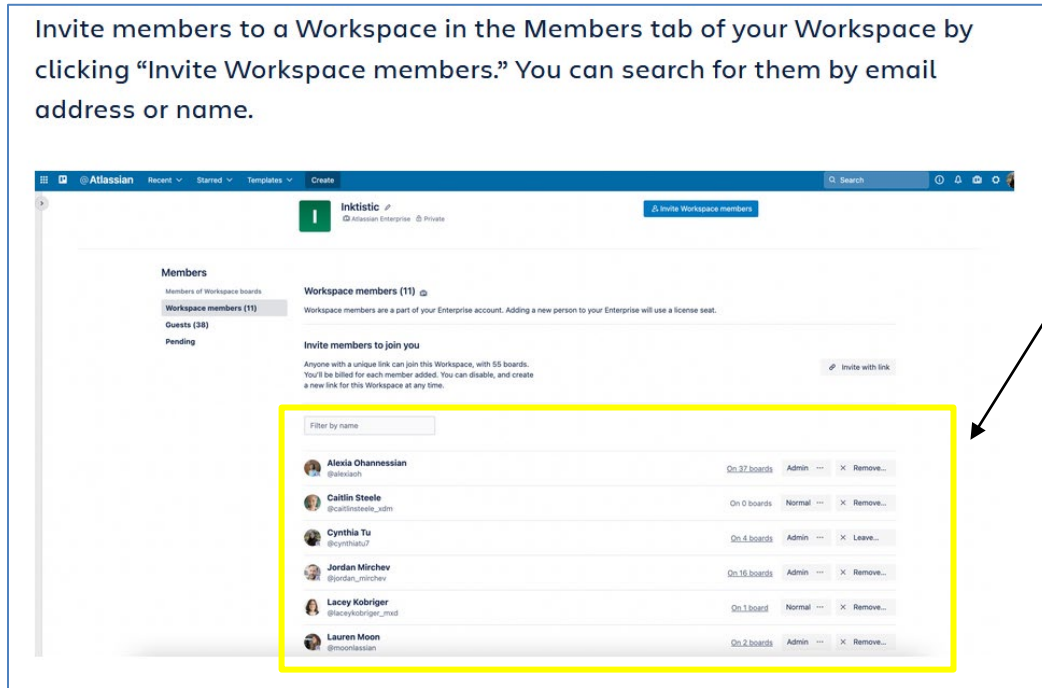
Invite members to a Workspace in the Members tab of your Workspace by clicking "Invite Workspace members." You can search for them by email address or name.

@Atlassian Recent Starred Templates Create Search

Inktistic
Atlassian Enterprise Private

Invite Workspace members

Members
Members of Workspace boards
Workspace members (11)
Guests (38)
Pending

Workspace members (11)
Workspace members are a part of your Enterprise account. Adding a new person to your Enterprise will use a license seat.

Invite members to join you
Anyone with a unique link can join this Workspace, with 55 boards. You'll be billed for each member added. You can disable, and create a new link for this Workspace at any time.

Invite with link

Filter by name

| | | | |
|---|---|---|---|
| Alexia Ohannessian @alexiaoh | On 37 boards | Admin ··· | × Remove... |
| Caitlin Steele @caitlinsteele_xdm | On 0 boards | Normal ··· | × Remove... |
| Cynthia Tu @cynthiatu7 | On 4 boards | Admin ··· | × Leave... |
| Jordan Mirchev @jordan_mirchev | On 16 boards | Admin ··· | × Remove... |
| Lacey Kobriger @laceykobriger_mxd | On 1 board | Normal ··· | × Remove... |
| Lauren Moon @moonlassian | On 2 boards | Admin ··· | × Remove... |